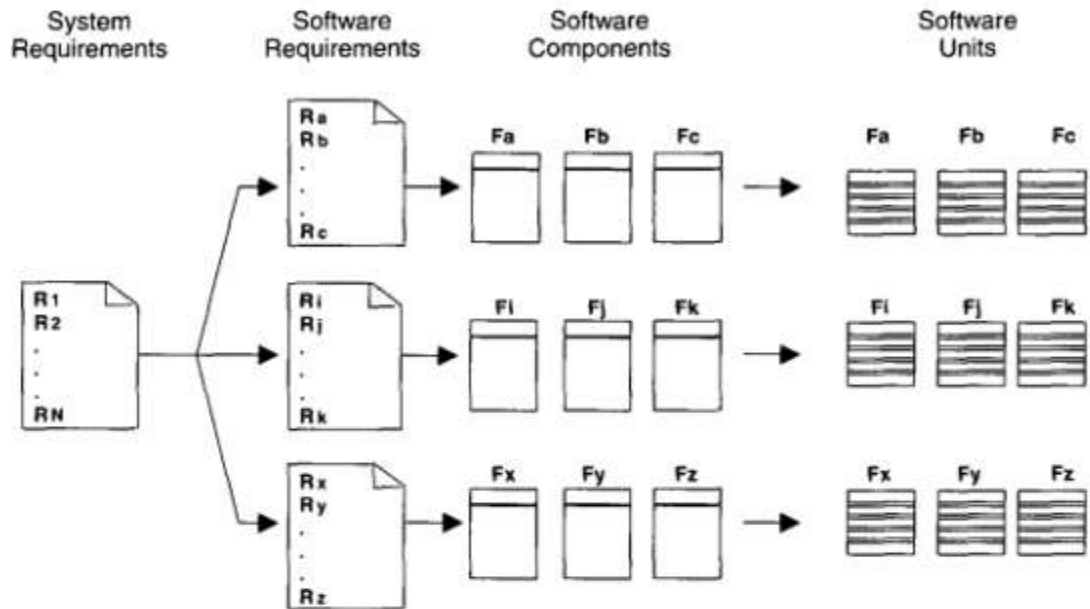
System Requirements

Software Requirements

Software Components

Software Units

R1
R2
.
.
.
RN

Ra
Rb
.
.
.
Rc

Fa Fb Fc

Fa Fb Fc

Ri
Rj
.
.
.
Rk

Fi Fj Fk

Fi Fj Fk

Rx
Ry
.
.
.
Rz

Fx Fy Fz

Fx Fy Fz